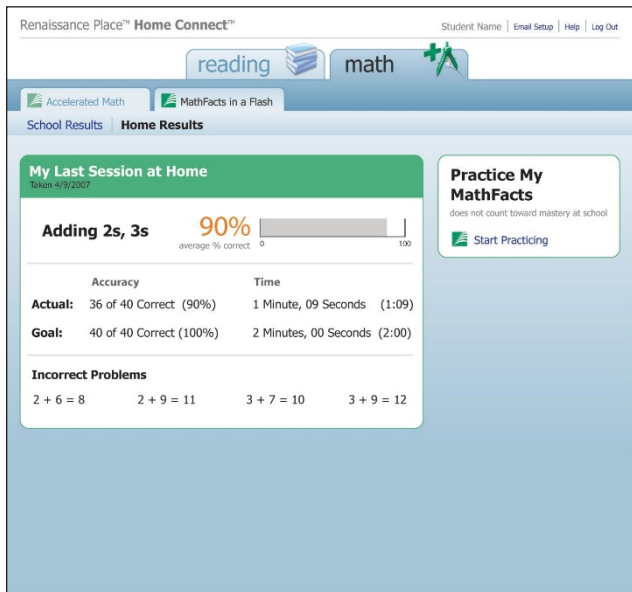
Renaissance Place™ Home Connect™

Student Name | Email Setup | Help | Log Out

reading

math

Accelerated Math

MathFacts in a Flash

School Results | Home Results

My Last Session at Home
Taken 4/9/2007

Adding 2s, 3s

90%
average % correct

0

100

| | Accuracy | Time |
|---|---|---|
| Actual: | 36 of 40 Correct (90%) | 1 Minute, 09 Seconds (1:09) |
| Goal: | 40 of 40 Correct (100%) | 2 Minutes, 00 Seconds (2:00) |

Incorrect Problems

$2 + 6 = 8$ $2 + 9 = 11$ $3 + 7 = 10$ $3 + 9 = 12$

Practice My MathFacts

does not count toward mastery at school

Start Practicing